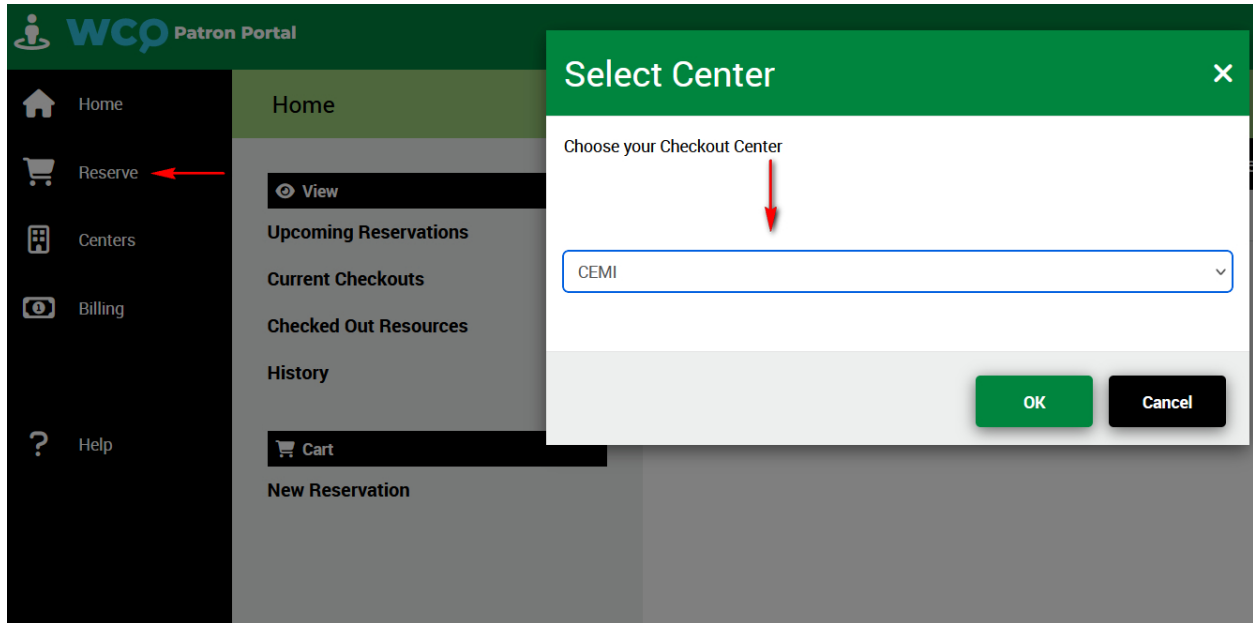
WCO Patron Portal

Home

Reserve

Centers

Billing

Help

Home

View

Upcoming Reservations

Current Checkouts

Checked Out Resources

History

Cart

New Reservation

Select Center

×

Choose your Checkout Center

CEMI

OK

Cancel